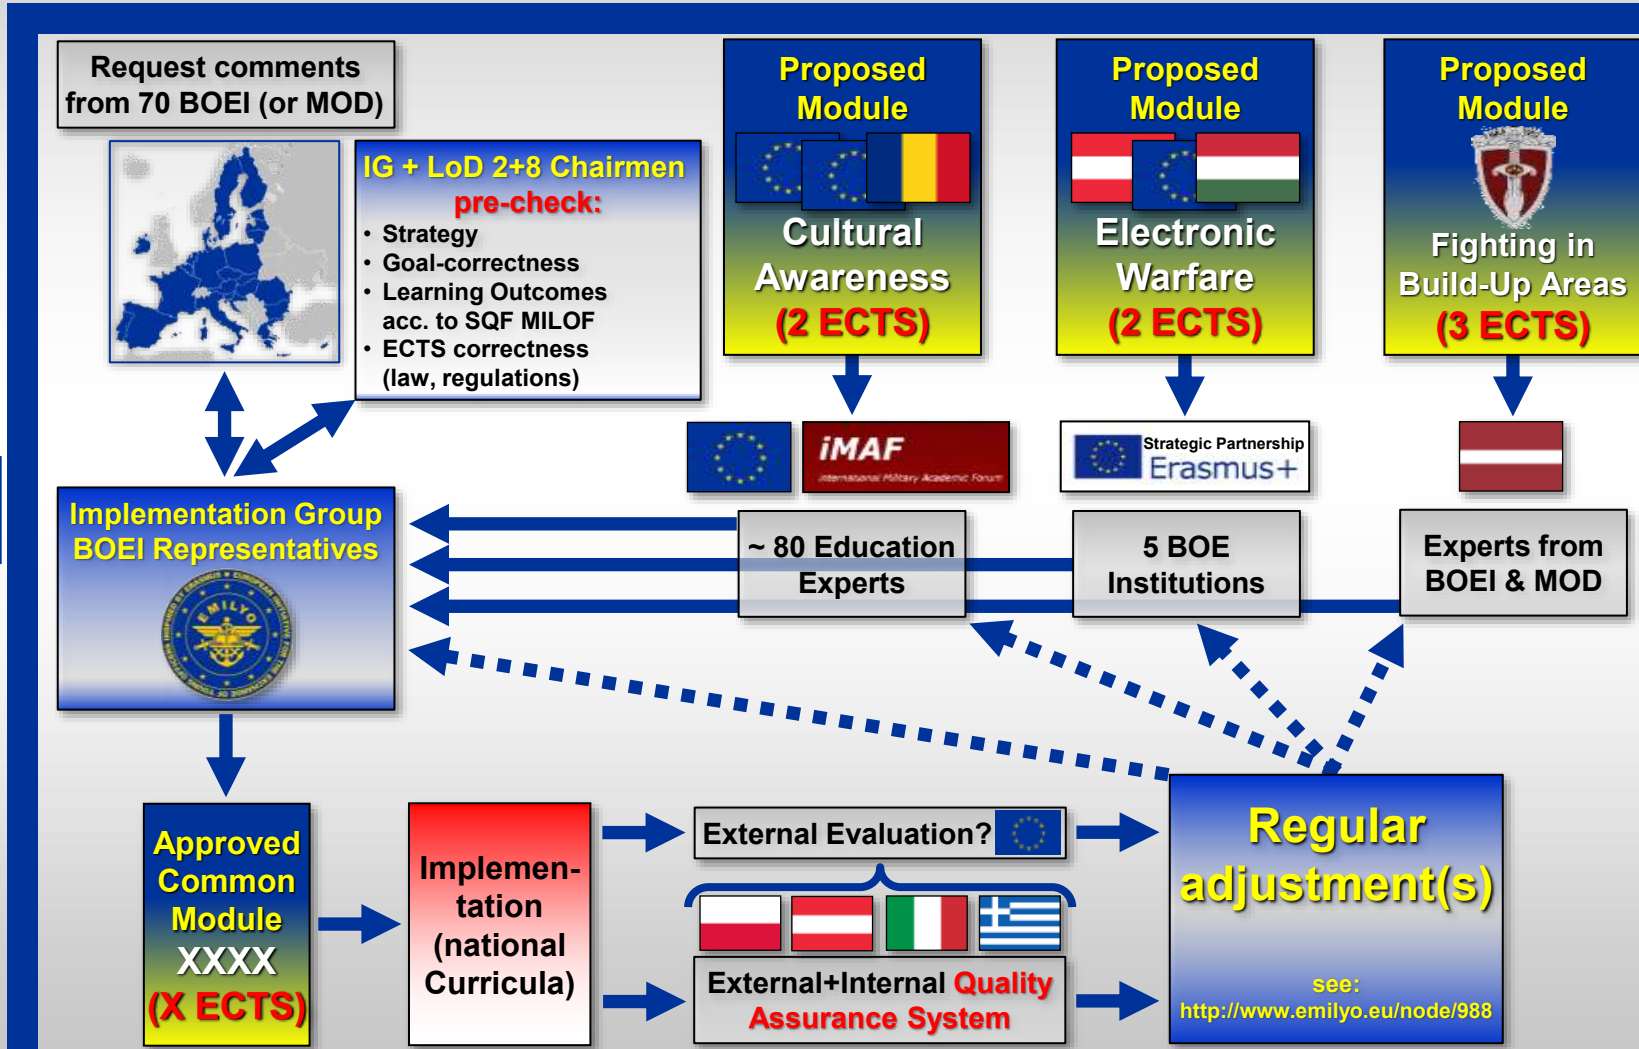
Request comments from 70 BOEI (or MOD)

IG + LoD 2+8 Chairmen pre-check:
• Strategy
• Goal-correctness
• Learning Outcomes acc. to SQF MILOF
• ECTS correctness (law, regulations)

Proposed Module
Cultural Awareness
(2 ECTS)

Proposed Module
Electronic Warfare
(2 ECTS)

Proposed Module
Fighting in Build-Up Areas
(3 ECTS)

iMAF
International Military Academic Forum

Strategic Partnership
Erasmus+

Implementation Group BOEI Representatives

EMILYO

~ 80 Education Experts

5 BOE Institutions

Experts from BOEI & MOD

Approved Common Module XXXX (X ECTS)

Implemen-tation (national Curricula)

External Evaluation?

External+Internal Quality Assurance System

Regular adjustment(s)

see:
http://www.emilyo.eu/node/988